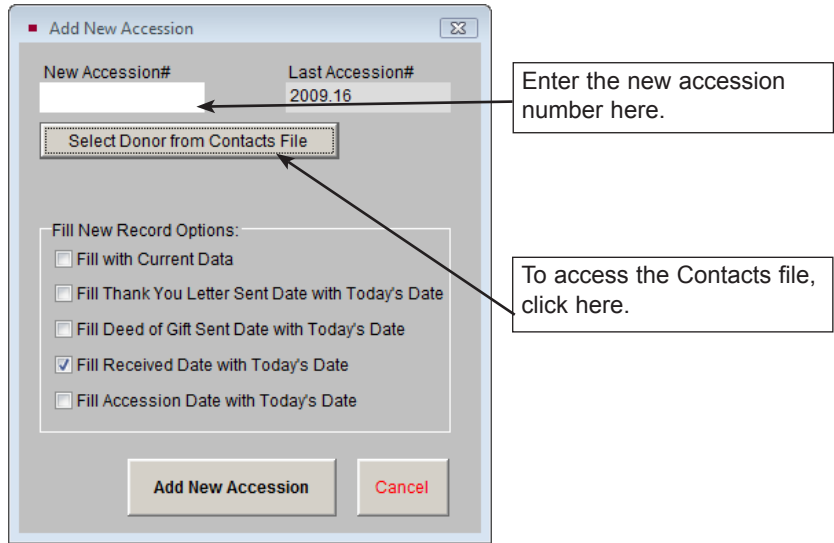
Add New Accession

New Accession#

Last Accession#
2009.16

Enter the new accession number here.

Select Donor from Contacts File

Fill New Record Options:
Fill with Current Data
Fill Thank You Letter Sent Date with Today's Date
Fill Deed of Gift Sent Date with Today's Date
Fill Received Date with Today's Date
Fill Accession Date with Today's Date

To access the Contacts file, click here.

Add New Accession

Cancel